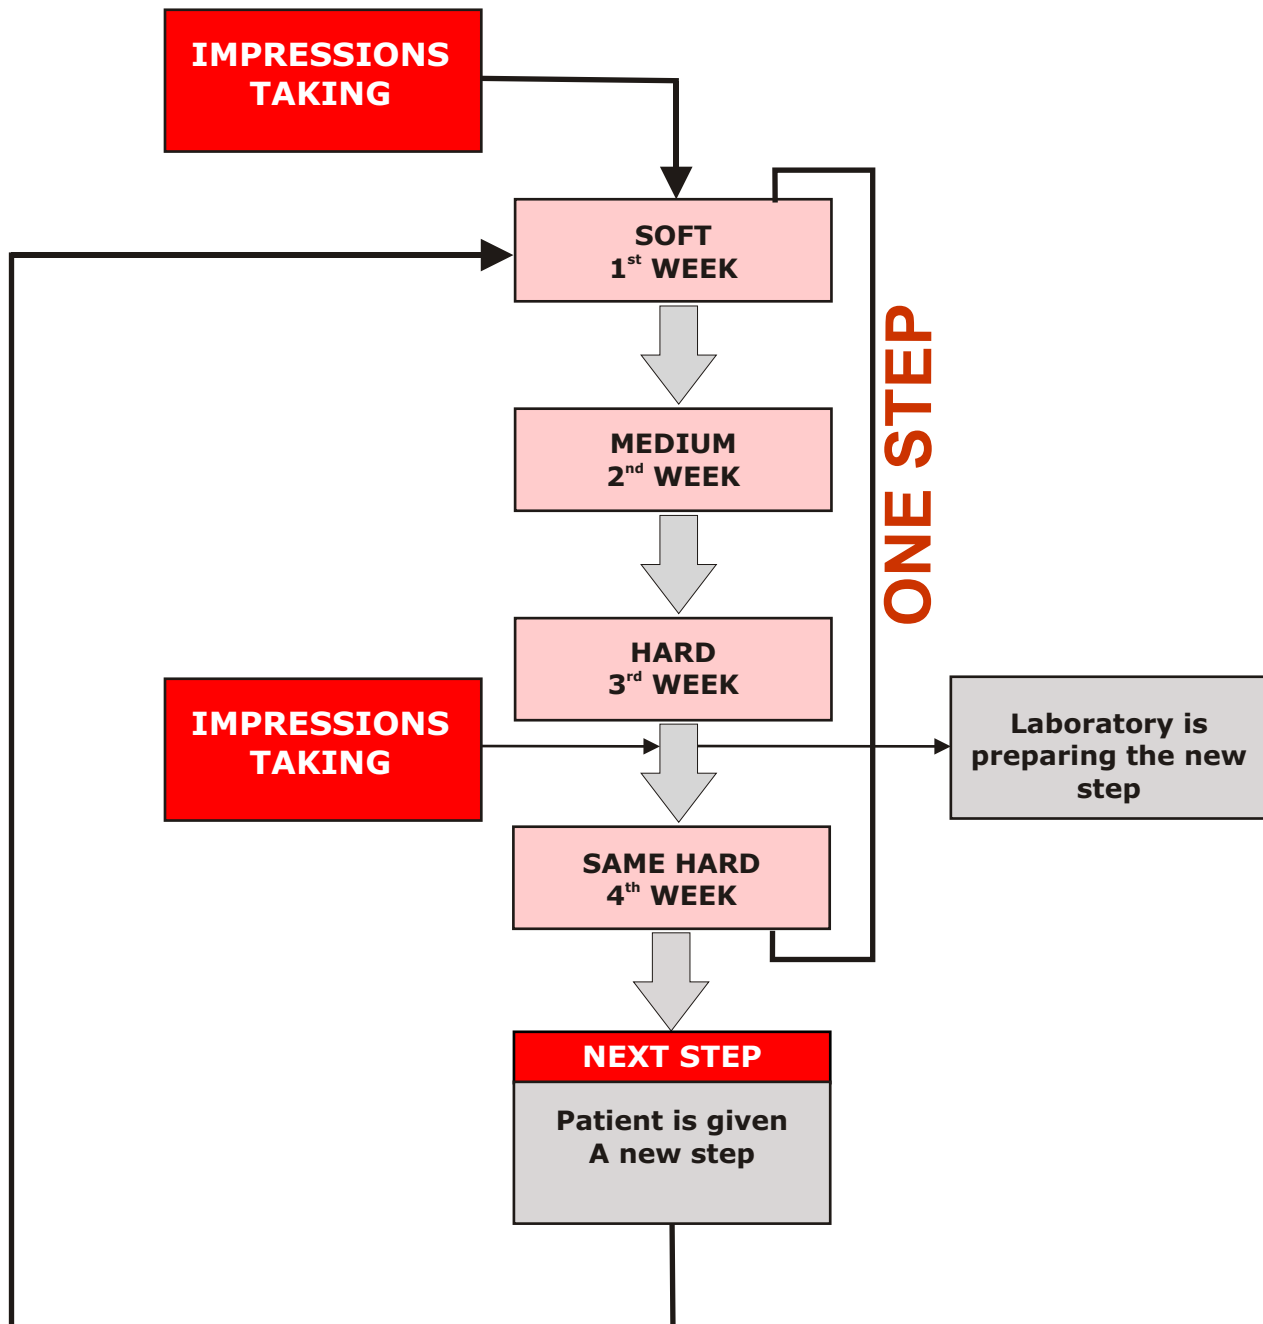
IMPRESSIONS TAKING

SOFT
1$^{st}$ WEEK

MEDIUM
2$^{nd}$ WEEK

HARD
3$^{rd}$ WEEK

ONE STEP

IMPRESSIONS TAKING

Laboratory is preparing the new step

SAME HARD
4$^{th}$ WEEK

NEXT STEP

Patient is given
A new step